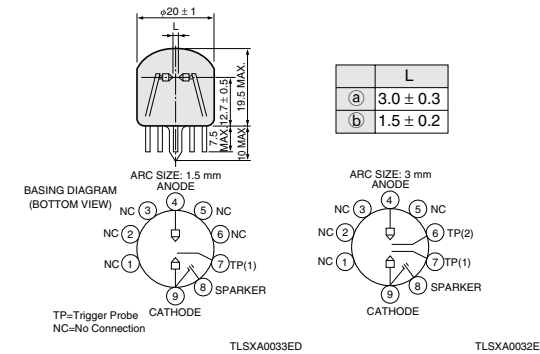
$\phi 20 \pm 1$

L

19.5 MAX.

$12.7 \pm 0.5$

7.5 MAX.

10 MAX.

|  | L |
|---|---|
| ⓐ | $3.0 \pm 0.3$ |
| ⓑ | $1.5 \pm 0.2$ |

ARC SIZE: 1.5 mm

BASING DIAGRAM (BOTTOM VIEW)

ANODE

4

NC 3

5 NC

NC 2

6 NC

NC 1

7 TP(1)

8 SPARKER

9

CATHODE

TP=Trigger Probe
NC=No Connection

TLSXA0033ED

ARC SIZE: 3 mm

ANODE

4

NC 3

5 NC

NC 2

6 TP(2)

NC 1

7 TP(1)

8 SPARKER

9

CATHODE

TLSXA0032E